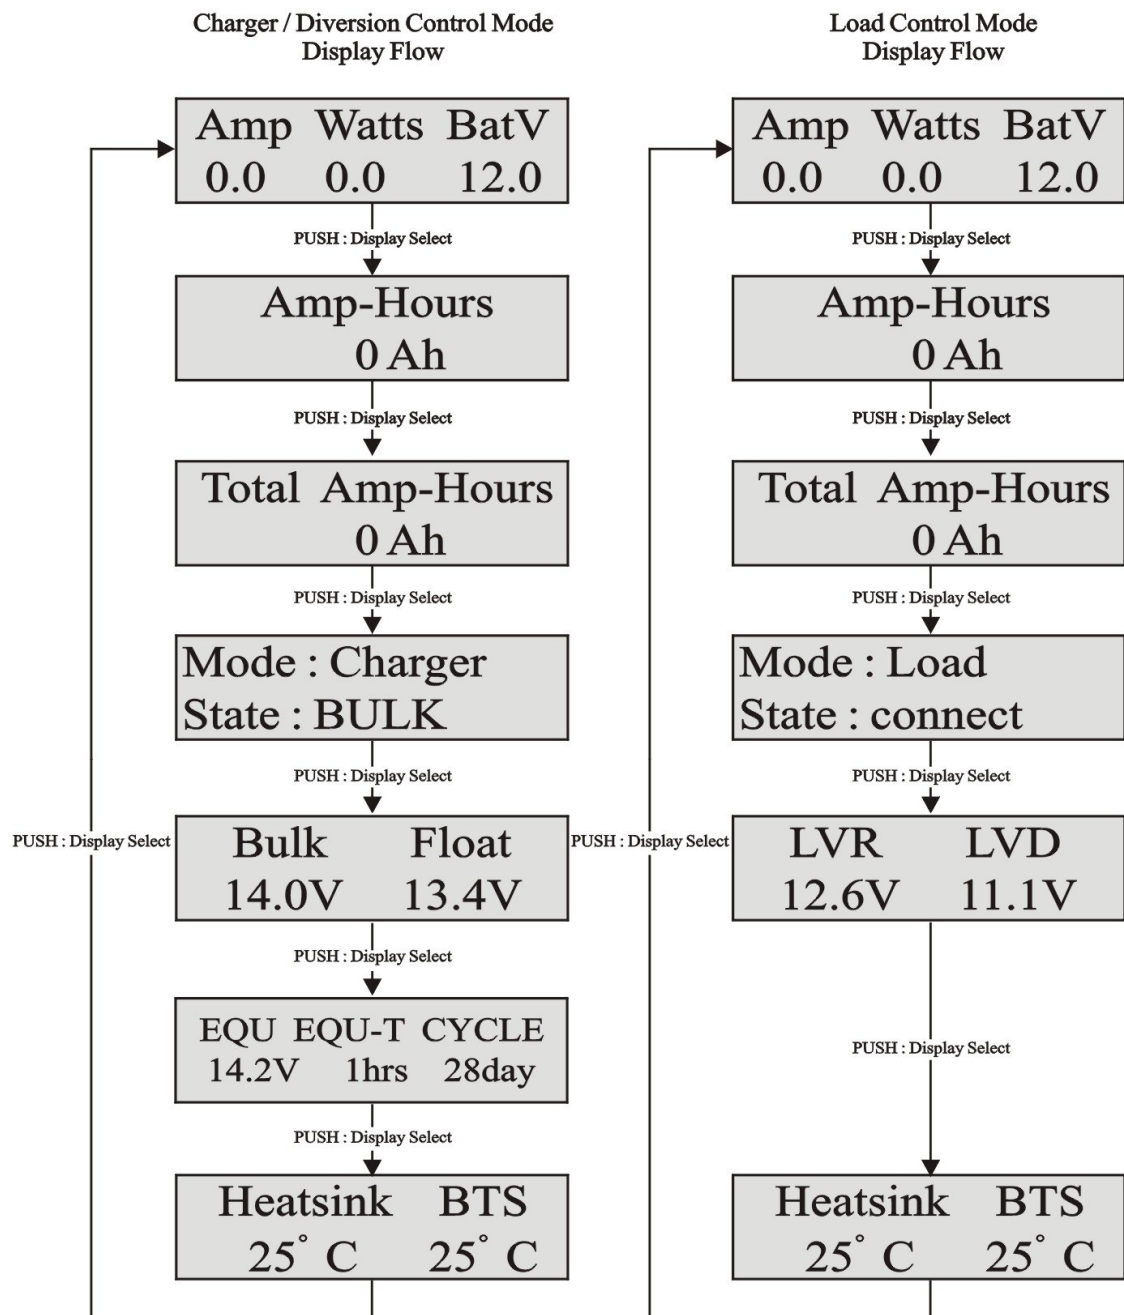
Charger / Diversion Control Mode
Display Flow

Amp Watts BatV
0.0 0.0 12.0

PUSH : Display Select

Amp-Hours
0 Ah

PUSH : Display Select

Total Amp-Hours
0 Ah

PUSH : Display Select

Mode : Charger
State : BULK

PUSH : Display Select

PUSH : Display Select

Bulk Float
14.0V 13.4V

PUSH : Display Select

EQU EQU-T CYCLE
14.2V 1hrs 28day

PUSH : Display Select

Heatsink BTS
25° C 25° C

Load Control Mode
Display Flow

Amp Watts BatV
0.0 0.0 12.0

PUSH : Display Select

Amp-Hours
0 Ah

PUSH : Display Select

Total Amp-Hours
0 Ah

PUSH : Display Select

Mode : Load
State : connect

PUSH : Display Select

PUSH : Display Select

LVR LVD
12.6V 11.1V

PUSH : Display Select

Heatsink BTS
25° C 25° C